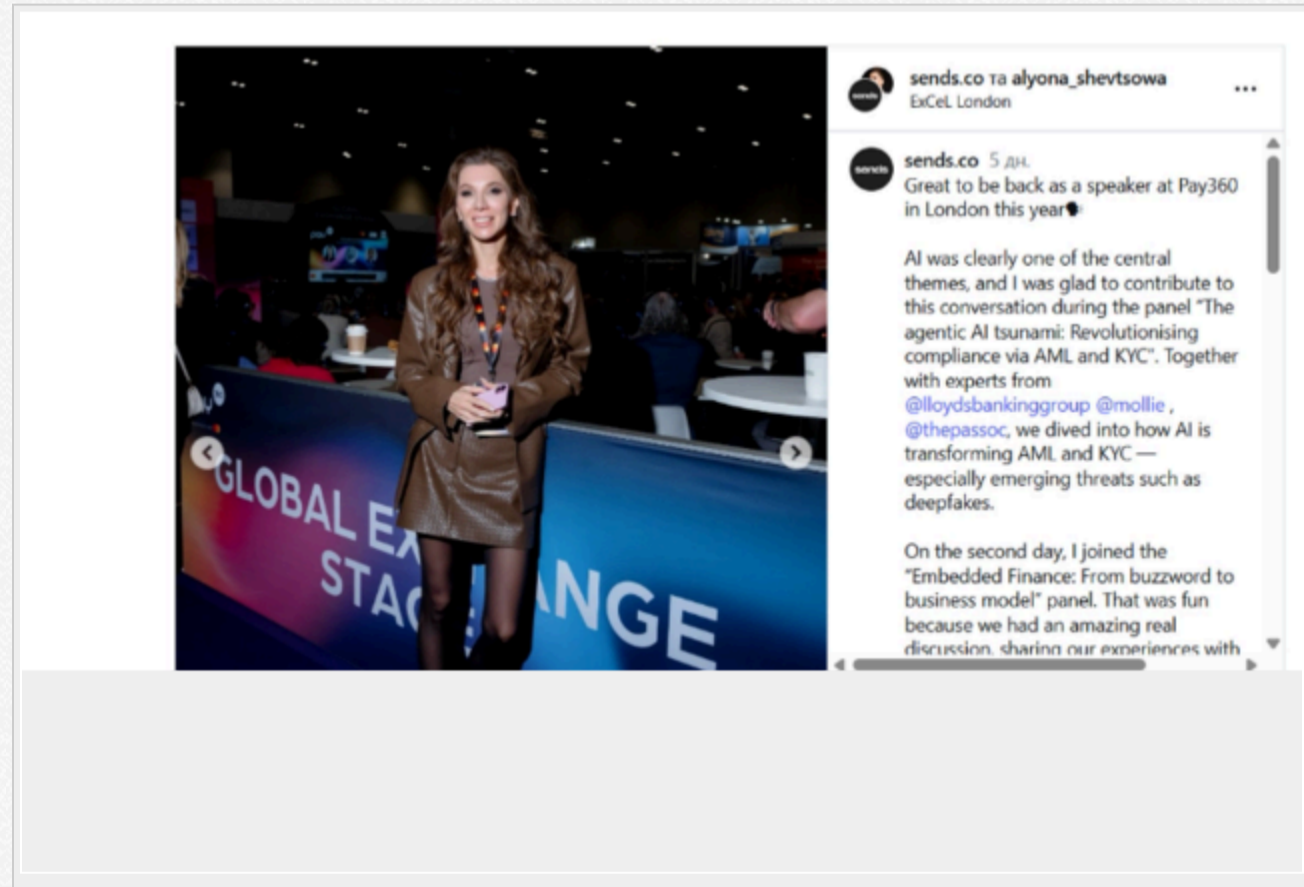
GLOBAL EX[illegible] STA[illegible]ANGE

sends.co та alyona_shevtsowa
ExCeL London

sends
sends.co 5 дн.
Great to be back as a speaker at Pay360 in London this year

AI was clearly one of the central themes, and I was glad to contribute to this conversation during the panel "The agentic AI tsunami: Revolutionising compliance via AML and KYC". Together with experts from @lloydsbankinggroup @mollie , @thepassoc, we dived into how AI is transforming AML and KYC — especially emerging threats such as deepfakes.

On the second day, I joined the "Embedded Finance: From buzzword to business model" panel. That was fun because we had an amazing real discussion, sharing our experiences with